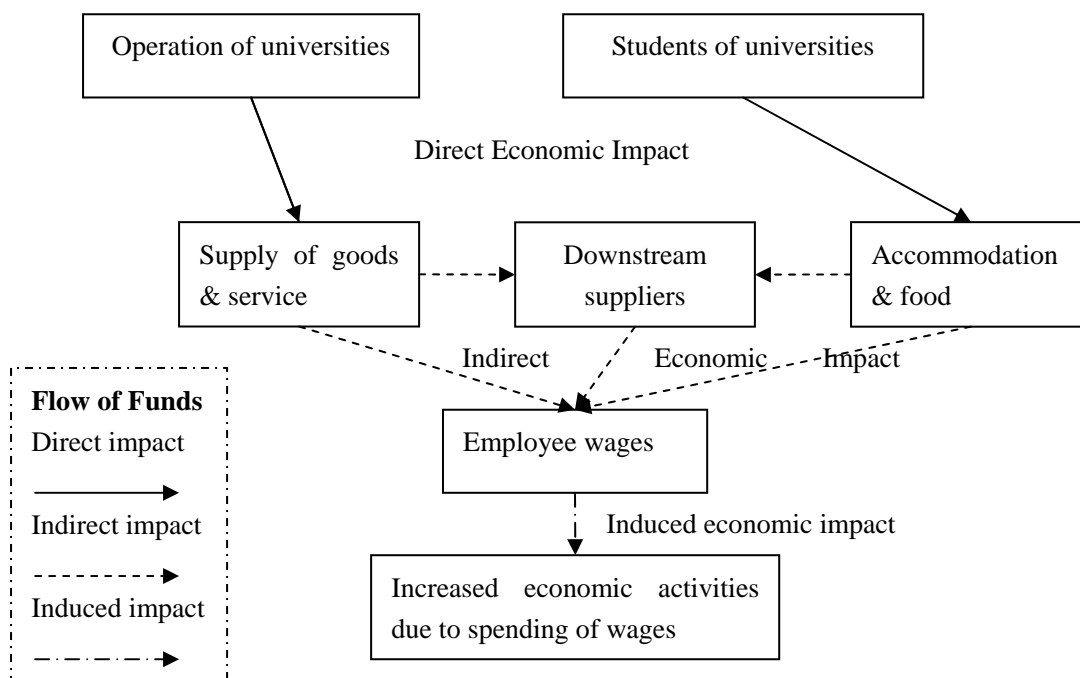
Operation of universities

Students of universities

Direct Economic Impact

Supply of goods & service

Downstream suppliers

Accommodation & food

Indirect Economic Impact

Flow of Funds
Direct impact
Indirect impact
Induced impact

Employee wages

Induced economic impact

Increased economic activities due to spending of wages